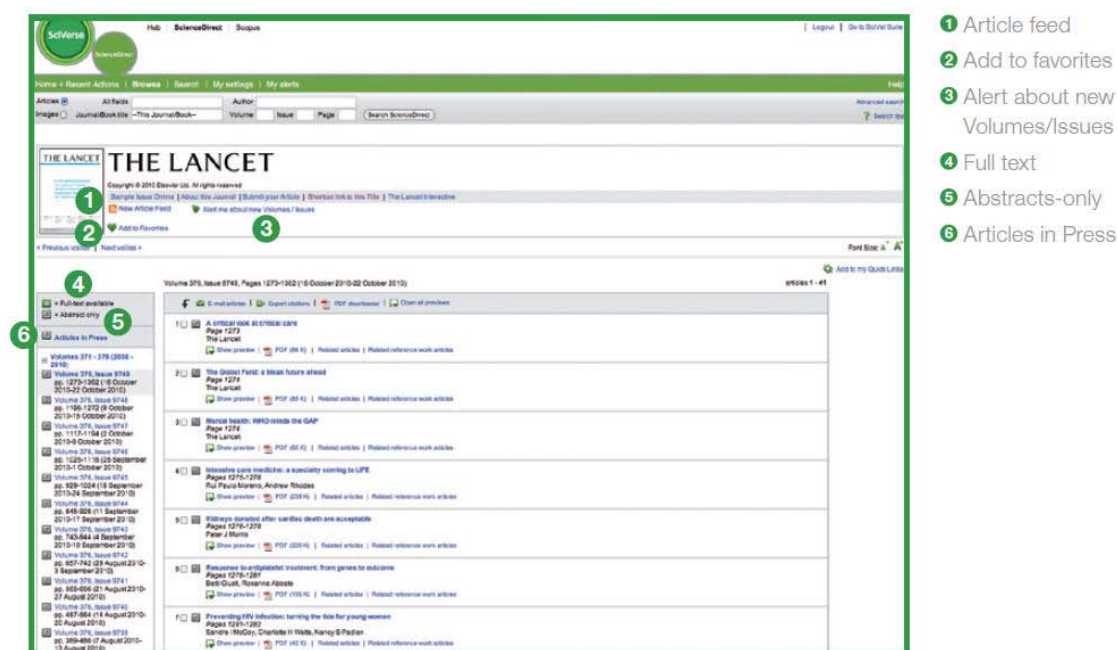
SciVerse

ScienceDirect

Hub | ScienceDirect | Scopus

Logout | Go to SciVal Suite

Home + Recent Actions | Browse | Search | My settings | My alerts

Help

Articles All fields Author

Images Journal/Book title —This Journal/Book— Volume Issue Page Search ScienceDirect

Advanced search

Search tips

THE LANCET

THE LANCET

Copyright © 2010 Elsevier Ltd. All rights reserved

Sample Issue Online | About this Journal | Submit your Article | Shortcut link to this Title | The Lancet Interactive

1 New Article Feed

3 Alert me about new Volumes / Issues

2 Add to Favorites

« Previous vol/iss | Next vol/iss »

Font Size: A A

Add to my Quick Links

Volume 376, Issue 9748, Pages 1273-1362 (16 October 2010-22 October 2010)

articles 1 - 41

4

= Full-text available

= Abstract only

5

6 Articles in Press

E-mail articles | Export citations | PDF downloader | Open all previews

Volumes 371 - 376 (2008 - 2010)

Volume 376, Issue 9748 pp. 1273-1362 (16 October 2010-22 October 2010)

Volume 376, Issue 9748 pp. 1195-1272 (9 October 2010-15 October 2010)

Volume 376, Issue 9747 pp. 1117-1194 (2 October 2010-8 October 2010)

Volume 376, Issue 9746 pp. 1025-1116 (25 September 2010-1 October 2010)

Volume 376, Issue 9745 pp. 929-1024 (18 September 2010-24 September 2010)

Volume 376, Issue 9744 pp. 845-928 (11 September 2010-17 September 2010)

Volume 376, Issue 9743 pp. 743-844 (4 September 2010-10 September 2010)

Volume 376, Issue 9742 pp. 657-742 (28 August 2010-3 September 2010)

Volume 376, Issue 9741 pp. 565-656 (21 August 2010-27 August 2010)

Volume 376, Issue 9740 pp. 487-564 (14 August 2010-20 August 2010)

Volume 376, Issue 9739 pp. 389-486 (7 August 2010-13 August 2010)

1 A critical look at critical care
Page 1273
The Lancet
Show preview | PDF (64 K) | Related articles | Related reference work articles

2 The Global Fund: a bleak future ahead
Page 1274
The Lancet
Show preview | PDF (65 K) | Related articles | Related reference work articles

3 Mental health: WHO minds the GAP
Page 1274
The Lancet
Show preview | PDF (65 K) | Related articles | Related reference work articles

4 Intensive care medicine: a specialty coming to LIFE
Pages 1275-1276
Rui Paulo Moreno, Andrew Rhodes
Show preview | PDF (238 K) | Related articles | Related reference work articles

5 Kidneys donated after cardiac death are acceptable
Pages 1276-1278
Peter J Morris
Show preview | PDF (228 K) | Related articles | Related reference work articles

6 Response to antiplatelet treatment: from genes to outcome
Pages 1278-1281
Betti Giusti, Rosanna Abbate
Show preview | PDF (105 K) | Related articles | Related reference work articles

7 Preventing HIV infection: turning the tide for young women
Pages 1281-1282
Sandra I McCoy, Charlotte H Watts, Nancy S Padian
Show preview | PDF (42 K) | Related articles | Related reference work articles

1 Article feed
2 Add to favorites
3 Alert about new Volumes/Issues
4 Full text
5 Abstracts-only
6 Articles in Press